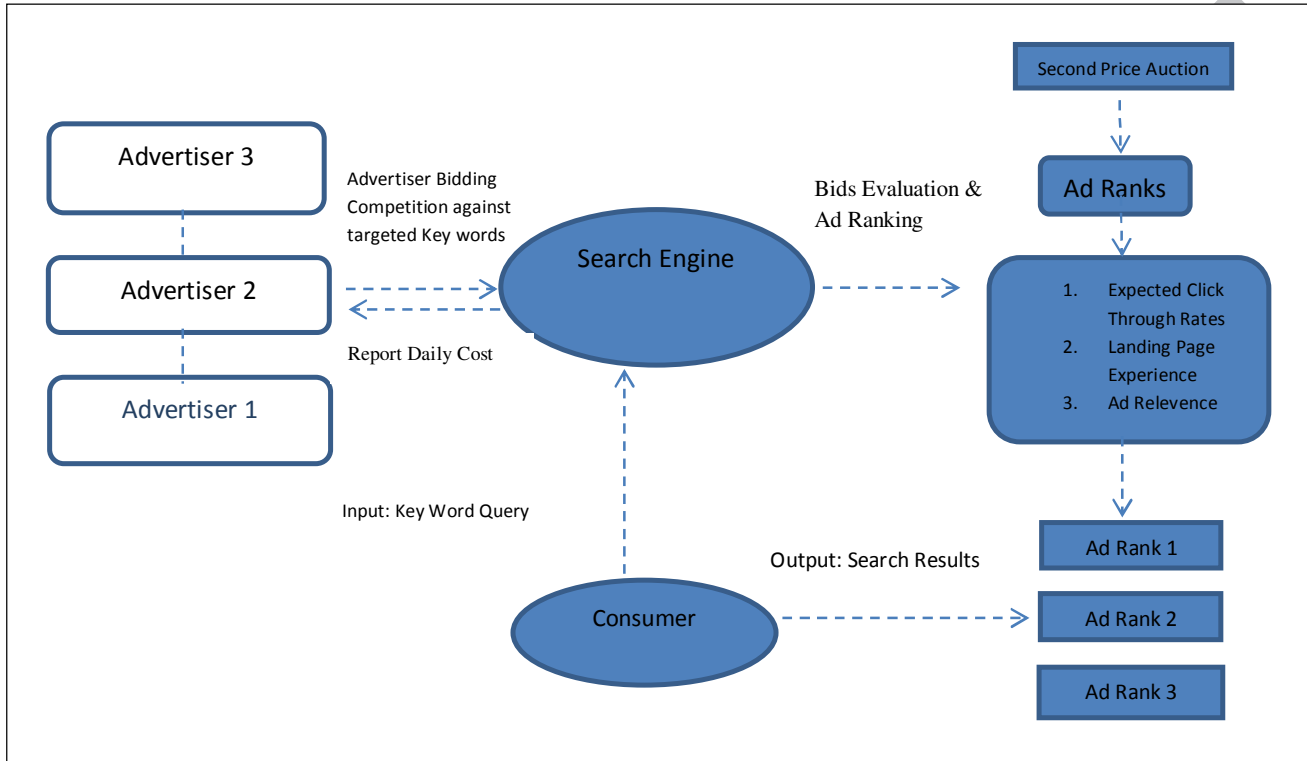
Second Price Auction

Advertiser 3

Advertiser Bidding Competition against targeted Key words

Bids Evaluation & Ad Ranking

Ad Ranks

Search Engine

Advertiser 2

1. Expected Click Through Rates
2. Landing Page Experience
3. Ad Relevence

Report Daily Cost

Advertiser 1

Input: Key Word Query

Ad Rank 1

Output: Search Results

Consumer

Ad Rank 2

Ad Rank 3